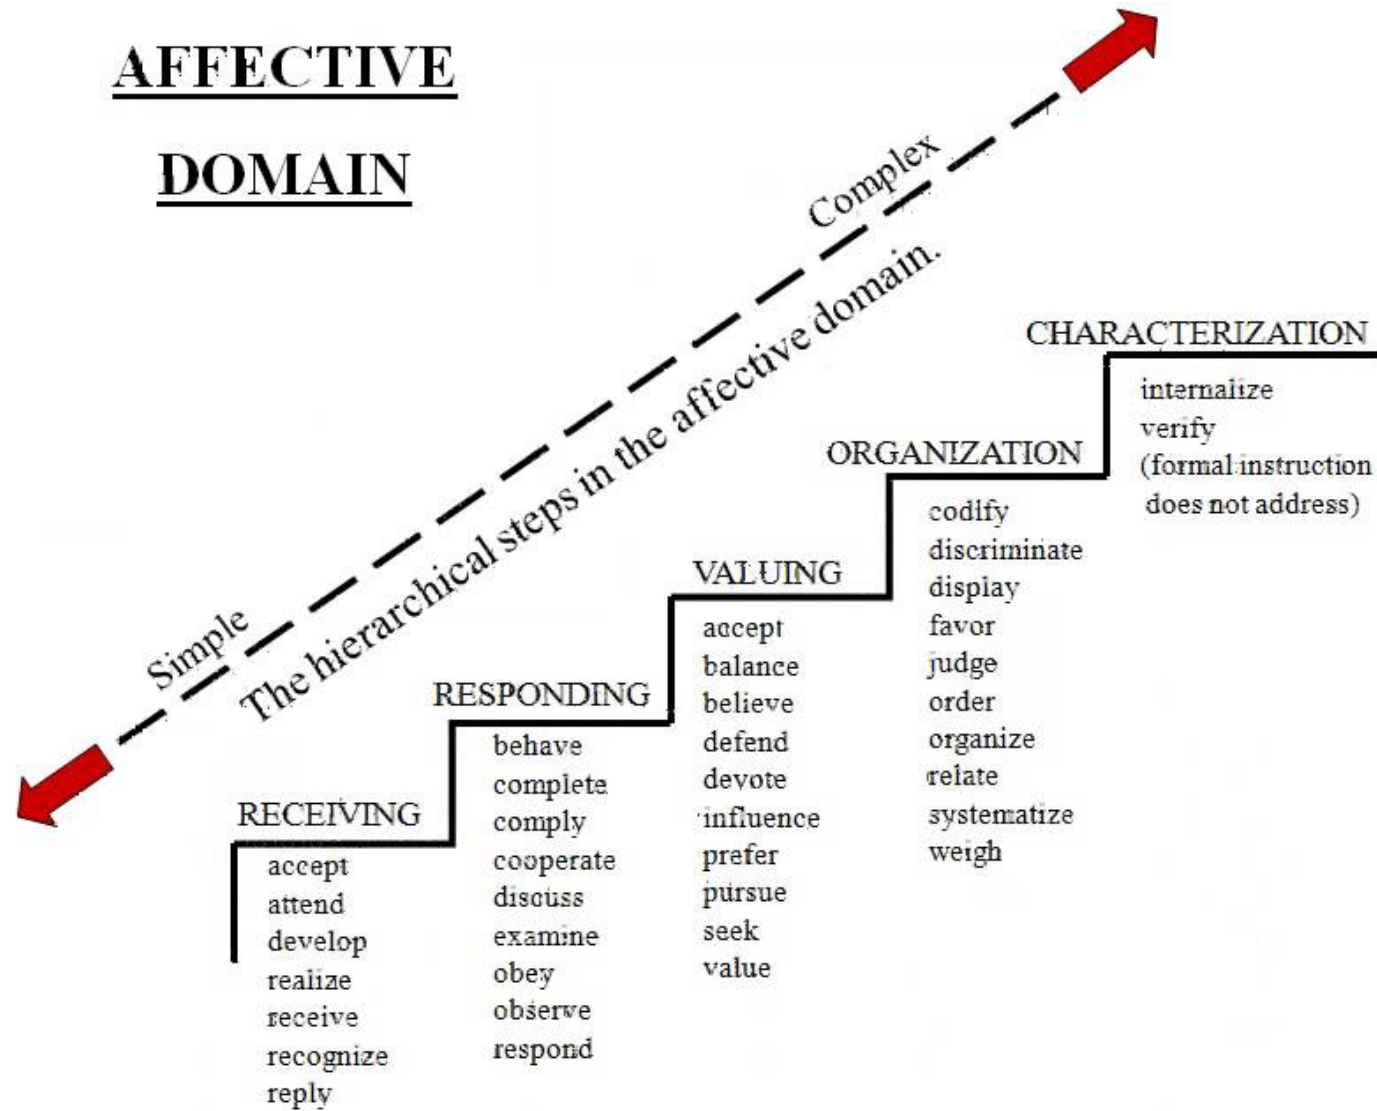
AFFECTIVE DOMAIN

Complex

The hierarchical steps in the affective domain.

Simple

CHARACTERIZATION
internalize
verify
(formal instruction does not address)

ORGANIZATION
codify
discriminate
display
favor
judge
order
organize
relate
systematize
weigh

VALUING
accept
balance
believe
defend
devote
influence
prefer
pursue
seek
value

RESPONDING
behave
complete
comply
cooperate
discuss
examine
obey
observe
respond

RECEIVING
accept
attend
develop
realize
receive
recognize
reply